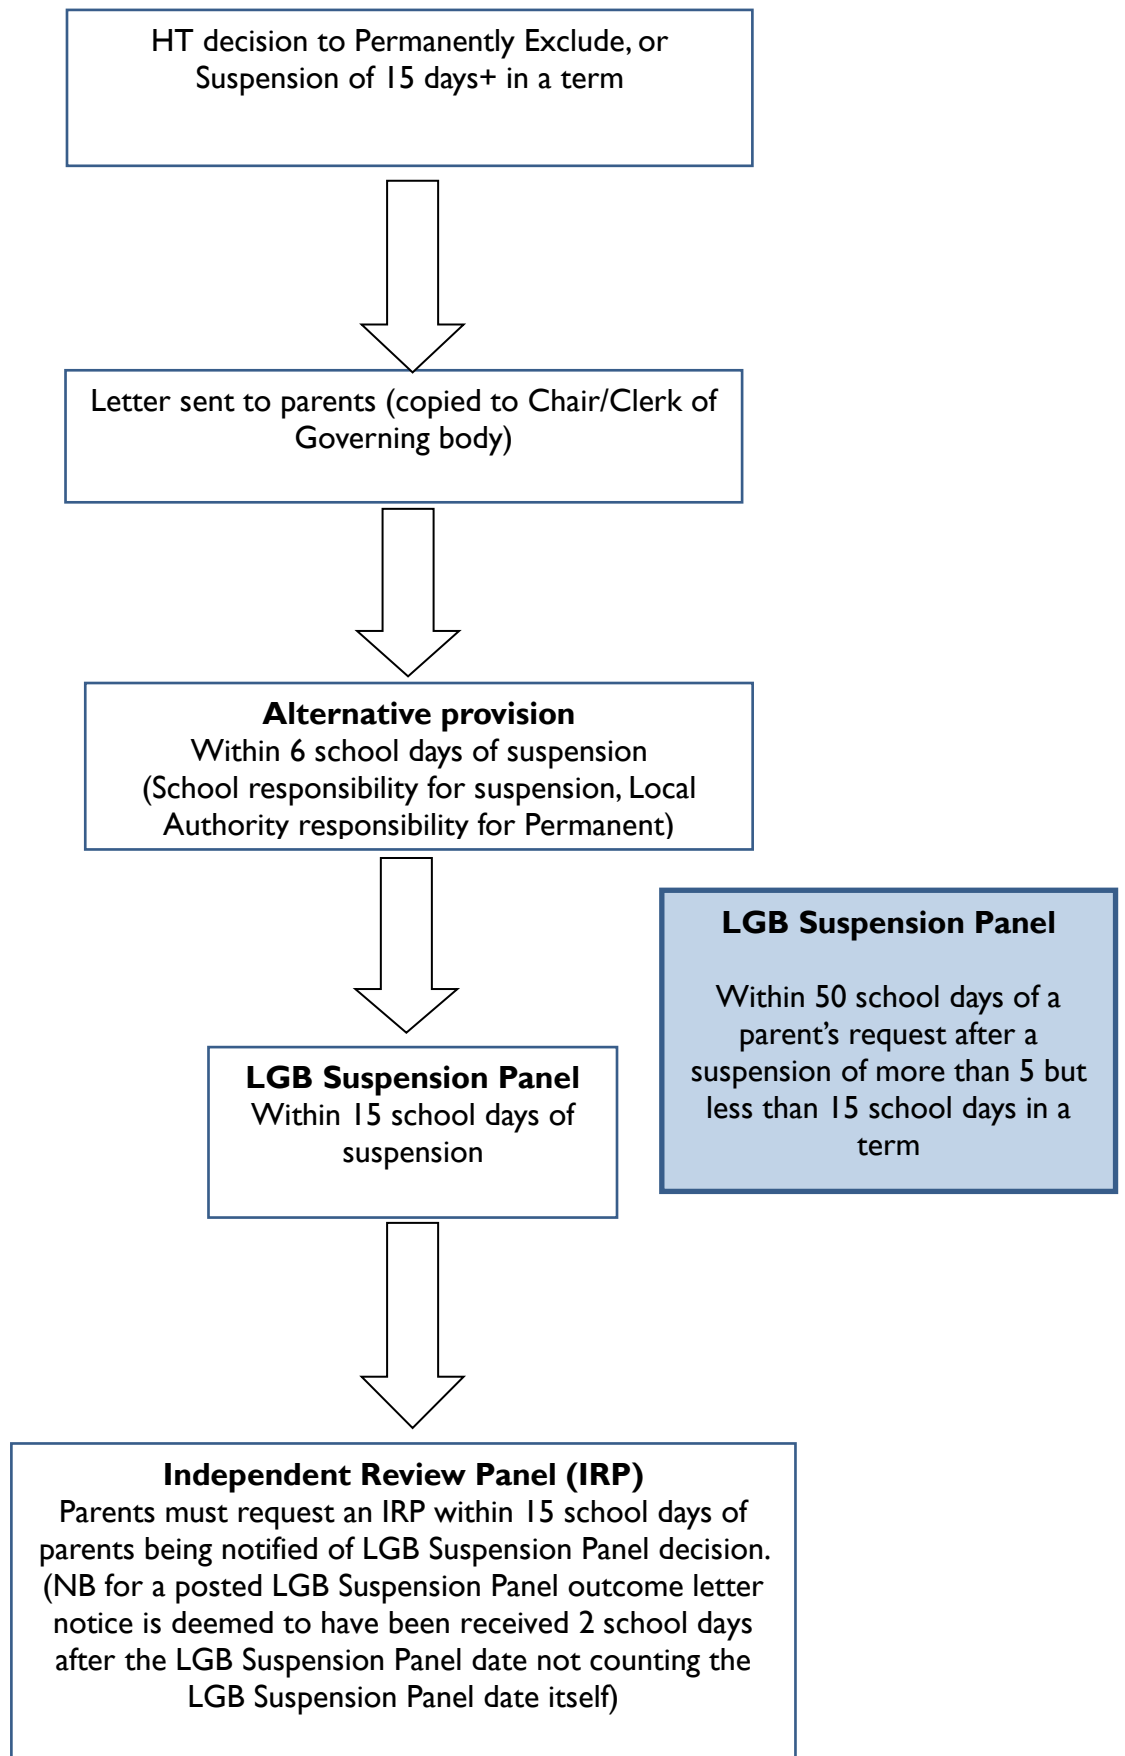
HT decision to Permanently Exclude, or Suspension of 15 days+ in a term

Letter sent to parents (copied to Chair/Clerk of Governing body)

**Alternative provision**
Within 6 school days of suspension
(School responsibility for suspension, Local Authority responsibility for Permanent)

**LGB Suspension Panel**

Within 50 school days of a parent's request after a suspension of more than 5 but less than 15 school days in a term

**LGB Suspension Panel**
Within 15 school days of suspension

**Independent Review Panel (IRP)**
Parents must request an IRP within 15 school days of parents being notified of LGB Suspension Panel decision. (NB for a posted LGB Suspension Panel outcome letter notice is deemed to have been received 2 school days after the LGB Suspension Panel date not counting the LGB Suspension Panel date itself)